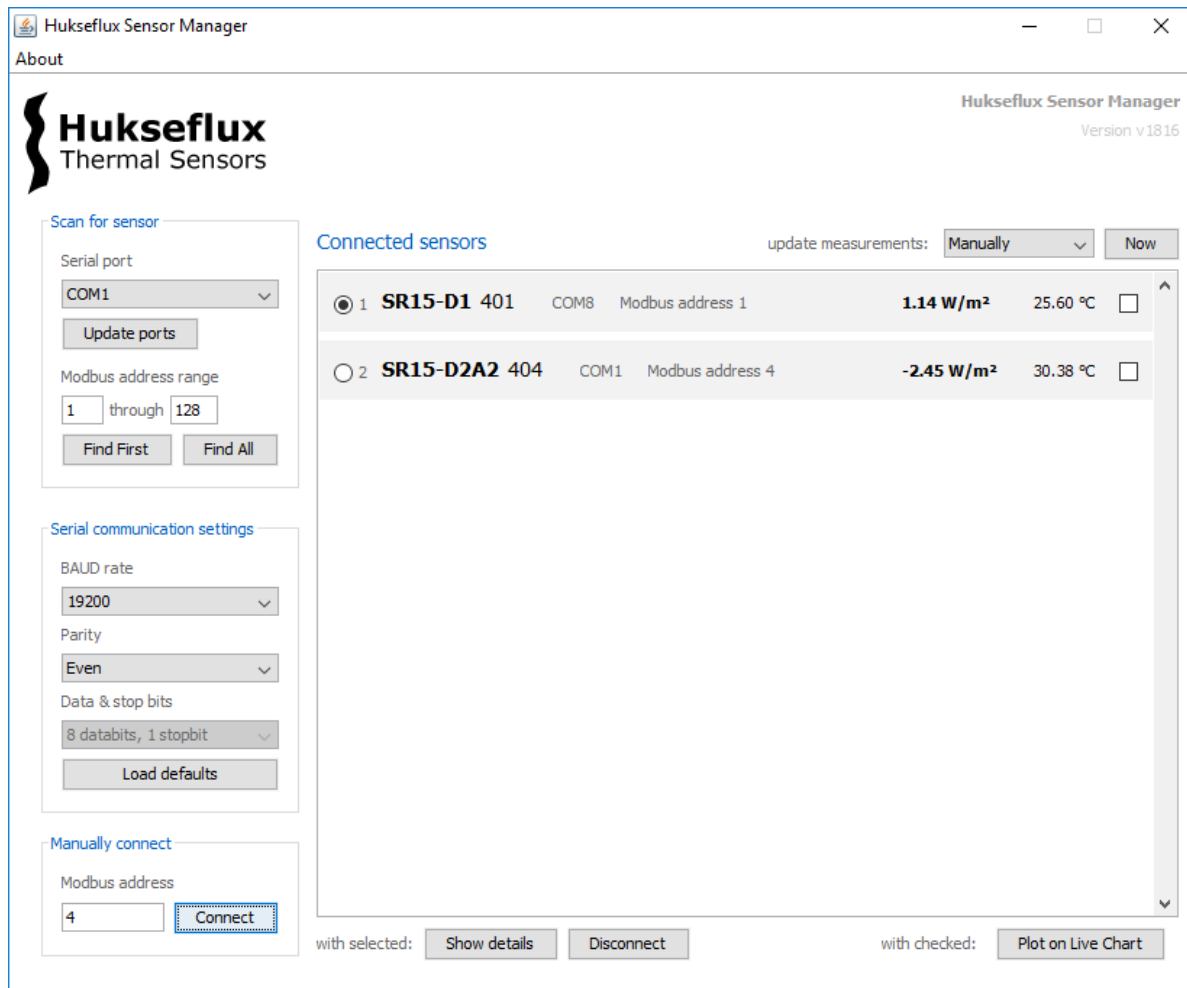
Hukseflux Sensor Manager

About

Hukseflux
Thermal Sensors

Hukseflux Sensor Manager
Version v1816

Scan for sensor
Serial port
COM1
Update ports
Modbus address range
1 through 128
Find First
Find All

Serial communication settings
BAUD rate
19200
Parity
Even
Data & stop bits
8 databits, 1 stopbit
Load defaults

Manually connect
Modbus address
4
Connect

Connected sensors
update measurements: Manually
Now

| | | | | | |
|---|---|---|---|---|---|
| 1 | **SR15-D1** 401 | COM8 | Modbus address 1 | **1.14 W/m²** | 25.60 °C |
| 2 | **SR15-D2A2** 404 | COM1 | Modbus address 4 | **-2.45 W/m²** | 30.38 °C |

with selected: Show details Disconnect
with checked: Plot on Live Chart